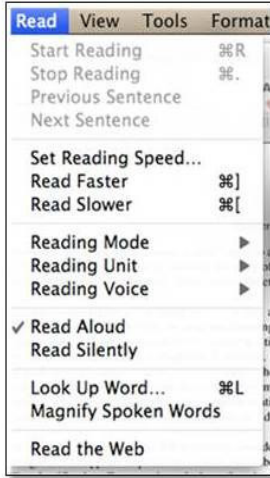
Read View Tools Format

Start Reading ⌘R
Stop Reading ⌘.
Previous Sentence
Next Sentence

Set Reading Speed...
Read Faster ⌘]
Read Slower ⌘[

Reading Mode ▶
Reading Unit ▶
Reading Voice ▶

✓ Read Aloud
Read Silently

Look Up Word... ⌘L
Magnify Spoken Words

Read the Web